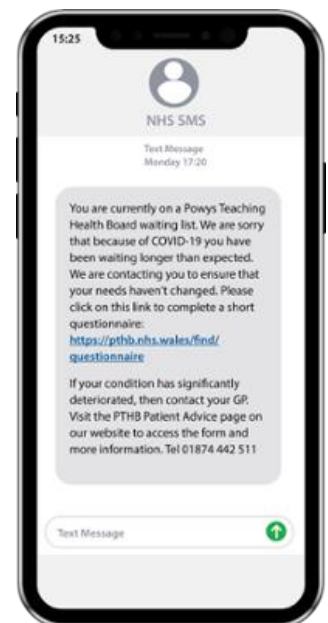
15:25

NHS SMS

Text Message
Monday 17:20

You are currently on a Powys Teaching Health Board waiting list. We are sorry that because of COVID-19 you have been waiting longer than expected. We are contacting you to ensure that your needs haven't changed. Please click on this link to complete a short questionnaire: https://pthb.nhs.wales/find/questionnaire

If your condition has significantly deteriorated, then contact your GP. Visit the PTHB Patient Advice page on our website to access the form and more information. Tel 01874 442 511

Text Message